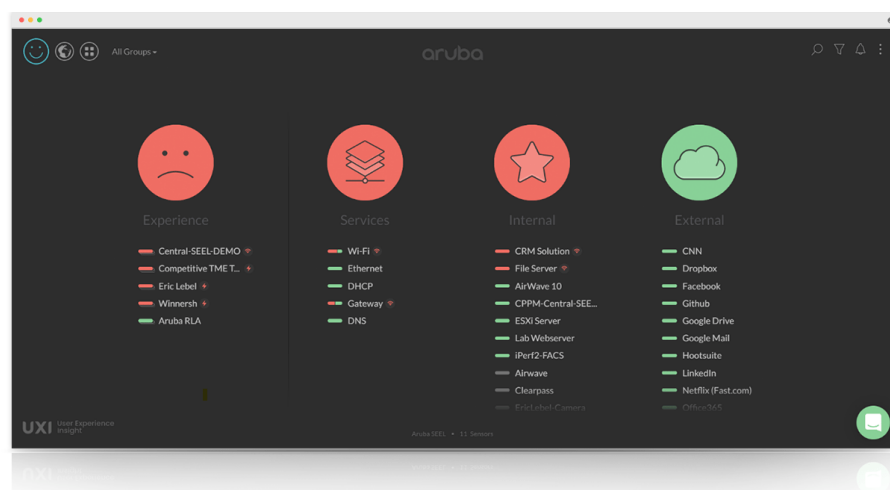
All Groups ▾

aruba

Experience

Central-SEEL-DEMO
Competitive TME T...
Eric Lebel
Winnersh
Aruba RLA

Services

Wi-Fi
Ethernet
DHCP
Gateway
DNS

Internal

CRM Solution
File Server
AirWave 10
CPPM-Central-SEE...
ESXi Server
Lab Webserver
iPerf2-FACS
Airwave
Clearpass
EricLebel-Camera

External

CNN
Dropbox
Facebook
Github
Google Drive
Google Mail
Hootsuite
LinkedIn
Netflix (Fast.com)
Office365

UXI User Experience Insight

Aruba SEEL • 11 Sensors